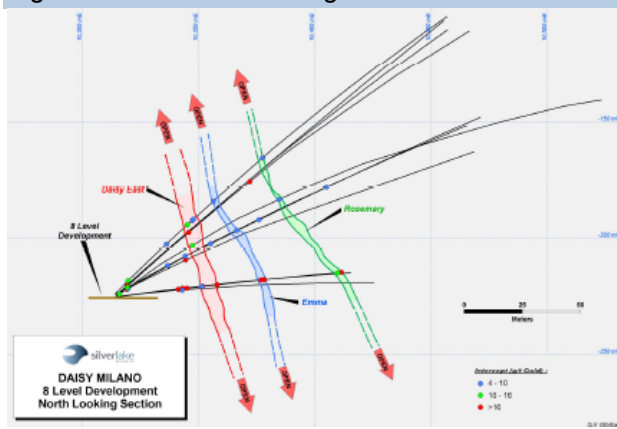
Daisy East

8 Level Development

Rosemary

Emma

-150 mRL

-200 mRL

-250 mRL

0 25 50

Meters

OPEN

OPEN

OPEN

OPEN

OPEN

OPEN

silverlake

DAISY MILANO
8 Level Development
North Looking Section

Intercept (g/t Gold) :

4 - 10

10 - 16

>16